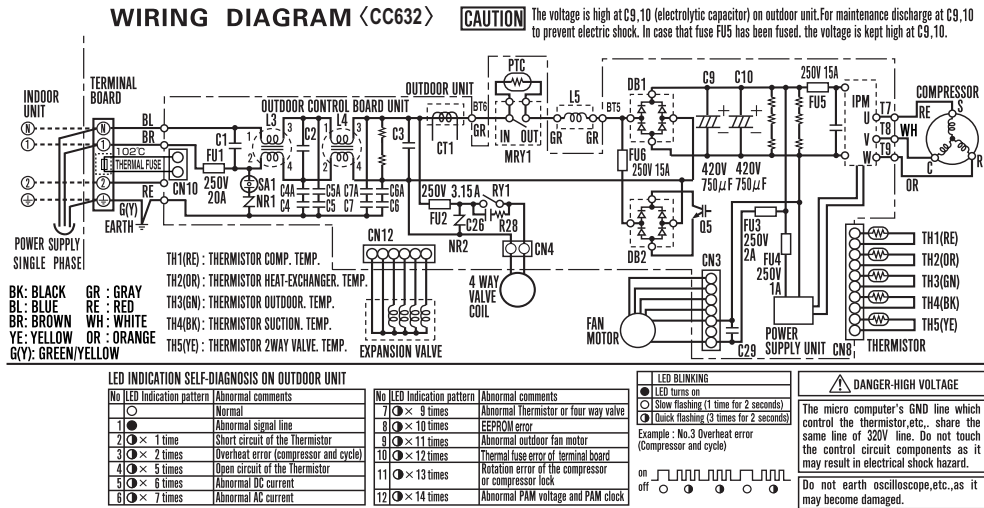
WIRING DIAGRAM ⟨CC632⟩

CAUTION The voltage is high at C9,10 (electrolytic capacitor) on outdoor unit. For maintenance discharge at C9,10 to prevent electric shock. In case that fuse FU5 has been fused. the voltage is kept high at C9,10.

INDOOR UNIT
TERMINAL BOARD
N
1
2
⏚
BL
BR
RE
G(Y)
EARTH
102℃
THERMAL FUSE
CN10
POWER SUPPLY
SINGLE PHASE

OUTDOOR CONTROL BOARD UNIT
OUTDOOR UNIT
FU1
250V 20A
C1
L3
C2
L4
C3
SA1
NR1
C4A
C4
C5A
C5
C7A
C7
C6A
C6
CT1
BT6
GR
PTC
IN OUT
MRY1
L5
GR
GR
BT5
DB1
C9
C10
420V 750μF
420V 750μF
250V 15A
FU5
FU6
250V 15A
IPM
T7
T8
T9
U
V
W
COMPRESSOR
RE
S
WH
C
R
OR
250V 3.15A
RY1
FU2
C26
R28
NR2
CN4
Q5
DB2
FU3 250V 2A
FU4 250V 1A
CN3
CN12
4 WAY VALVE COIL
EXPANSION VALVE
FAN MOTOR
C29
POWER SUPPLY UNIT
CN8
THERMISTOR
TH1(RE)
TH2(OR)
TH3(GN)
TH4(BK)
TH5(YE)

TH1(RE) : THERMISTOR COMP. TEMP.
TH2(OR) : THERMISTOR HEAT-EXCHANGER. TEMP.
TH3(GN) : THERMISTOR OUTDOOR. TEMP.
TH4(BK) : THERMISTOR SUCTION. TEMP.
TH5(YE) : THERMISTOR 2WAY VALVE. TEMP.

BK: BLACK GR : GRAY
BL: BLUE RE : RED
BR: BROWN WH : WHITE
YE: YELLOW OR : ORANGE
G(Y): GREEN/YELLOW

LED INDICATION SELF-DIAGNOSIS ON OUTDOOR UNIT

| No | LED Indication pattern | Abnormal comments |
|---|---|---|
| | ○ | Normal |
| 1 | ● | Abnormal signal line |
| 2 | ◑ × 1 time | Short circuit of the Thermistor |
| 3 | ◑ × 2 times | Overheat error (compressor and cycle) |
| 4 | ◑ × 5 times | Open circuit of the Thermistor |
| 5 | ◑ × 6 times | Abnormal DC current |
| 6 | ◑ × 7 times | Abnormal AC current |

| No | LED Indication pattern | Abnormal comments |
|---|---|---|
| 7 | ◑ × 9 times | Abnormal Thermistor or four way valve |
| 8 | ◑ × 10 times | EEPROM error |
| 9 | ◑ × 11 times | Abnormal outdoor fan motor |
| 10 | ◑ × 12 times | Thermal fuse error of terminal board |
| 11 | ◑ × 13 times | Rotation error of the compressor or compressor lock |
| 12 | ◑ × 14 times | Abnormal PAM voltage and PAM clock |

| | LED BLINKING |
|---|---|
| ● | LED turns on |
| ○ | Slow flashing (1 time for 2 seconds) |
| ◑ | Quick flashing (3 times for 2 seconds) |

Example : No.3 Overheat error (Compressor and cycle)
on
off

⚠ DANGER-HIGH VOLTAGE
The micro computer's GND line which control the thermistor,etc,. share the same line of 320V line. Do not touch the control circuit components as it may result in electrical shock hazard.

Do not earth oscilloscope,etc.,as it may become damaged.